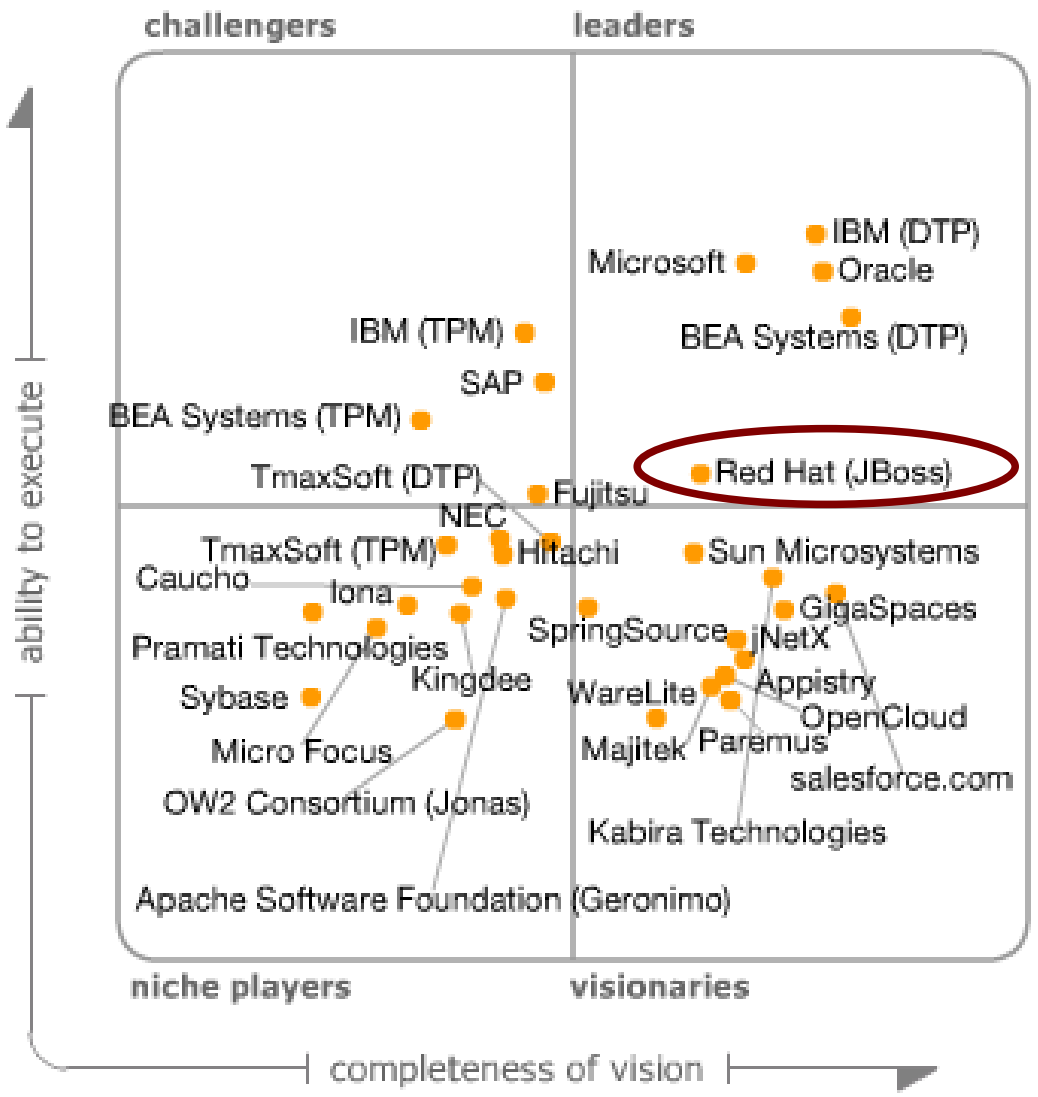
challengers

leaders

ability to execute

IBM (DTP)
Microsoft
Oracle
BEA Systems (DTP)
IBM (TPM)
SAP
BEA Systems (TPM)
Red Hat (JBoss)
TmaxSoft (DTP)
Fujitsu
NEC
TmaxSoft (TPM)
Hitachi
Sun Microsystems
Caucho
Iona
GigaSpaces
SpringSource
jNetX
Pramati Technologies
Kingdee
Appistry
WareLite
Sybase
OpenCloud
Paremus
Majitek
Micro Focus
salesforce.com
OW2 Consortium (Jonas)
Kabira Technologies
Apache Software Foundation (Geronimo)

niche players

visionaries

completeness of vision